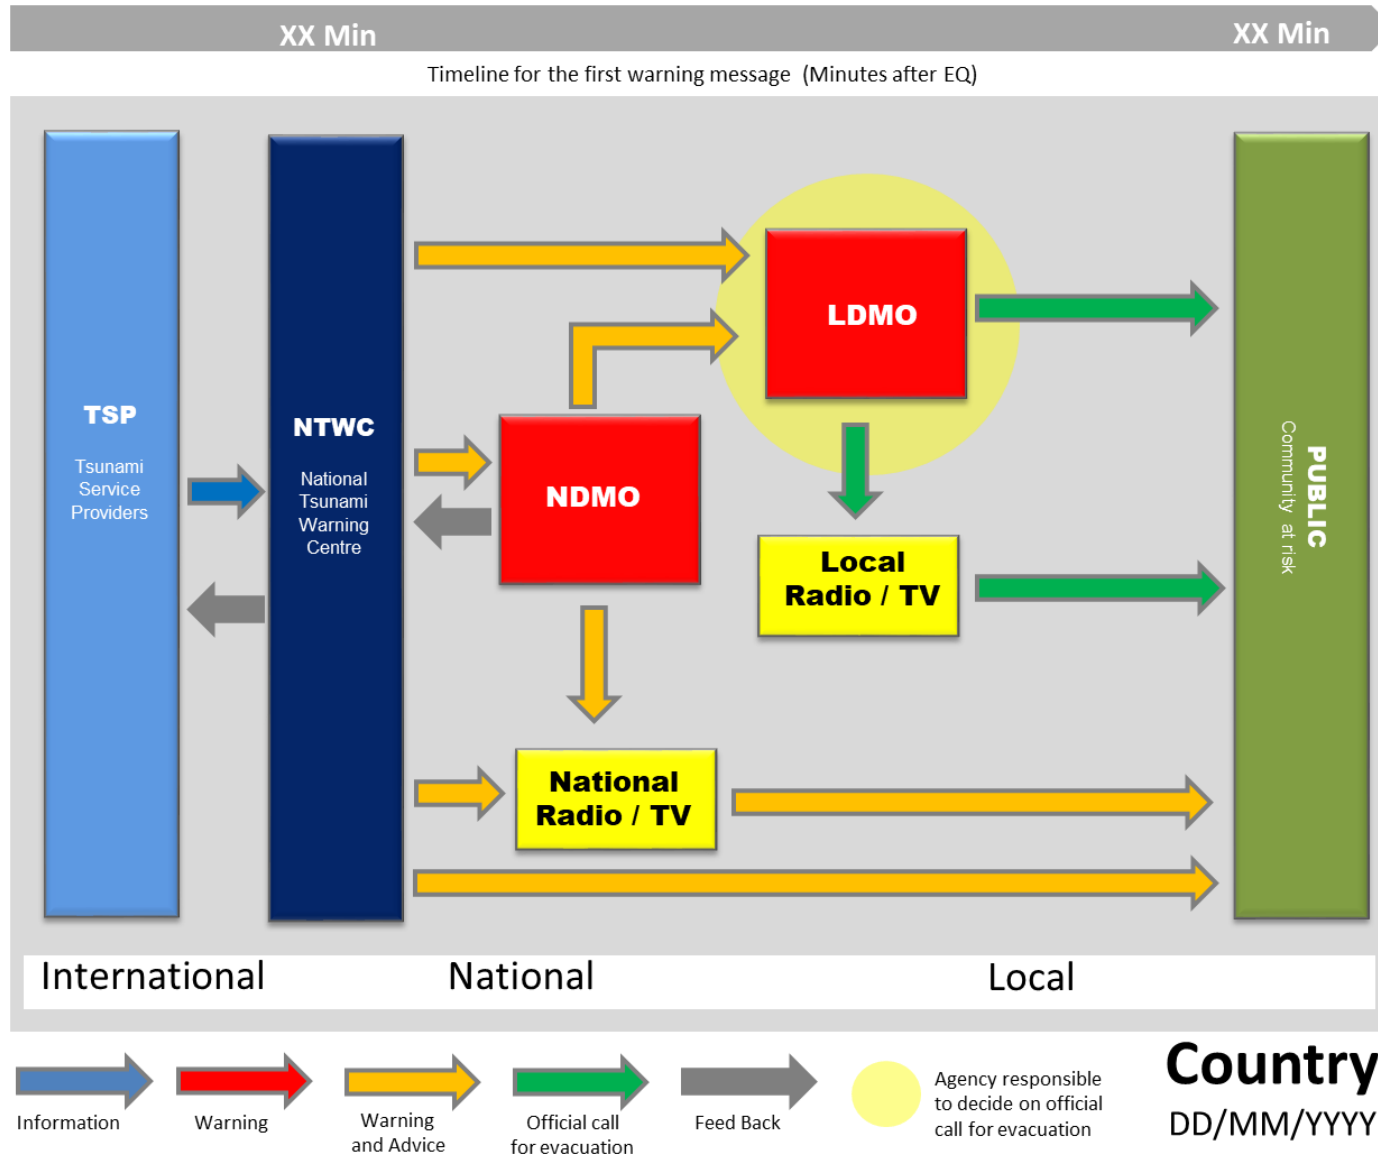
XX Min

XX Min

Timeline for the first warning message (Minutes after EQ)

TSP

Tsunami Service Providers

NTWC

National Tsunami Warning Centre

LDMO

NDMO

Local Radio / TV

National Radio / TV

PUBLIC

Community at risk

International

National

Local

Information

Warning

Warning and Advice

Official call for evacuation

Feed Back

Agency responsible to decide on official call for evacuation

Country

DD/MM/YYYY